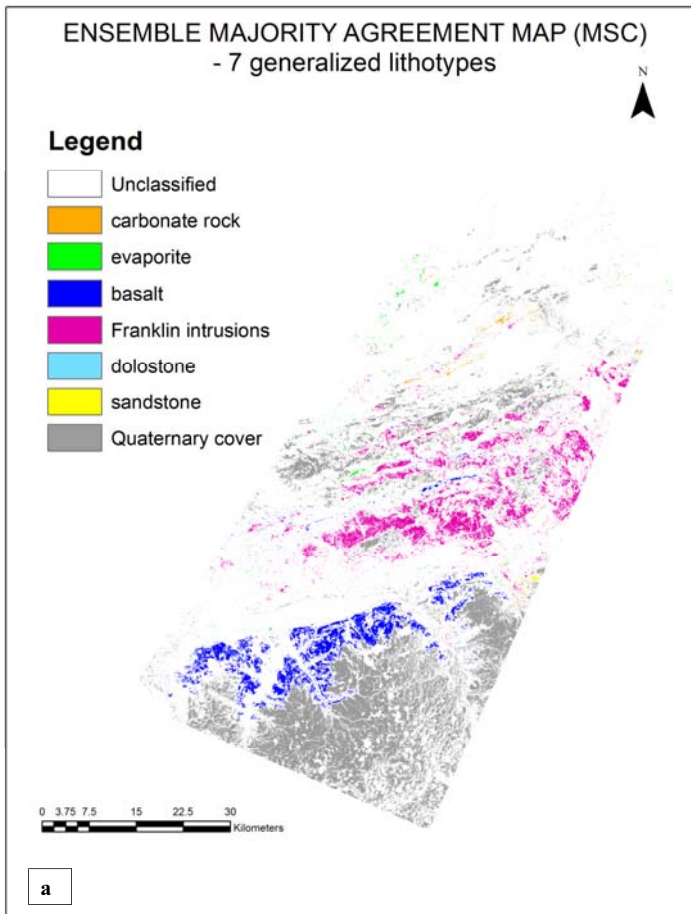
ENSEMBLE MAJORITY AGREEMENT MAP (MSC)
- 7 generalized lithotypes

N

Legend
Unclassified
carbonate rock
evaporite
basalt
Franklin intrusions
dolostone
sandstone
Quaternary cover

0 3.75 7.5 15 22.5 30
Kilometers

a